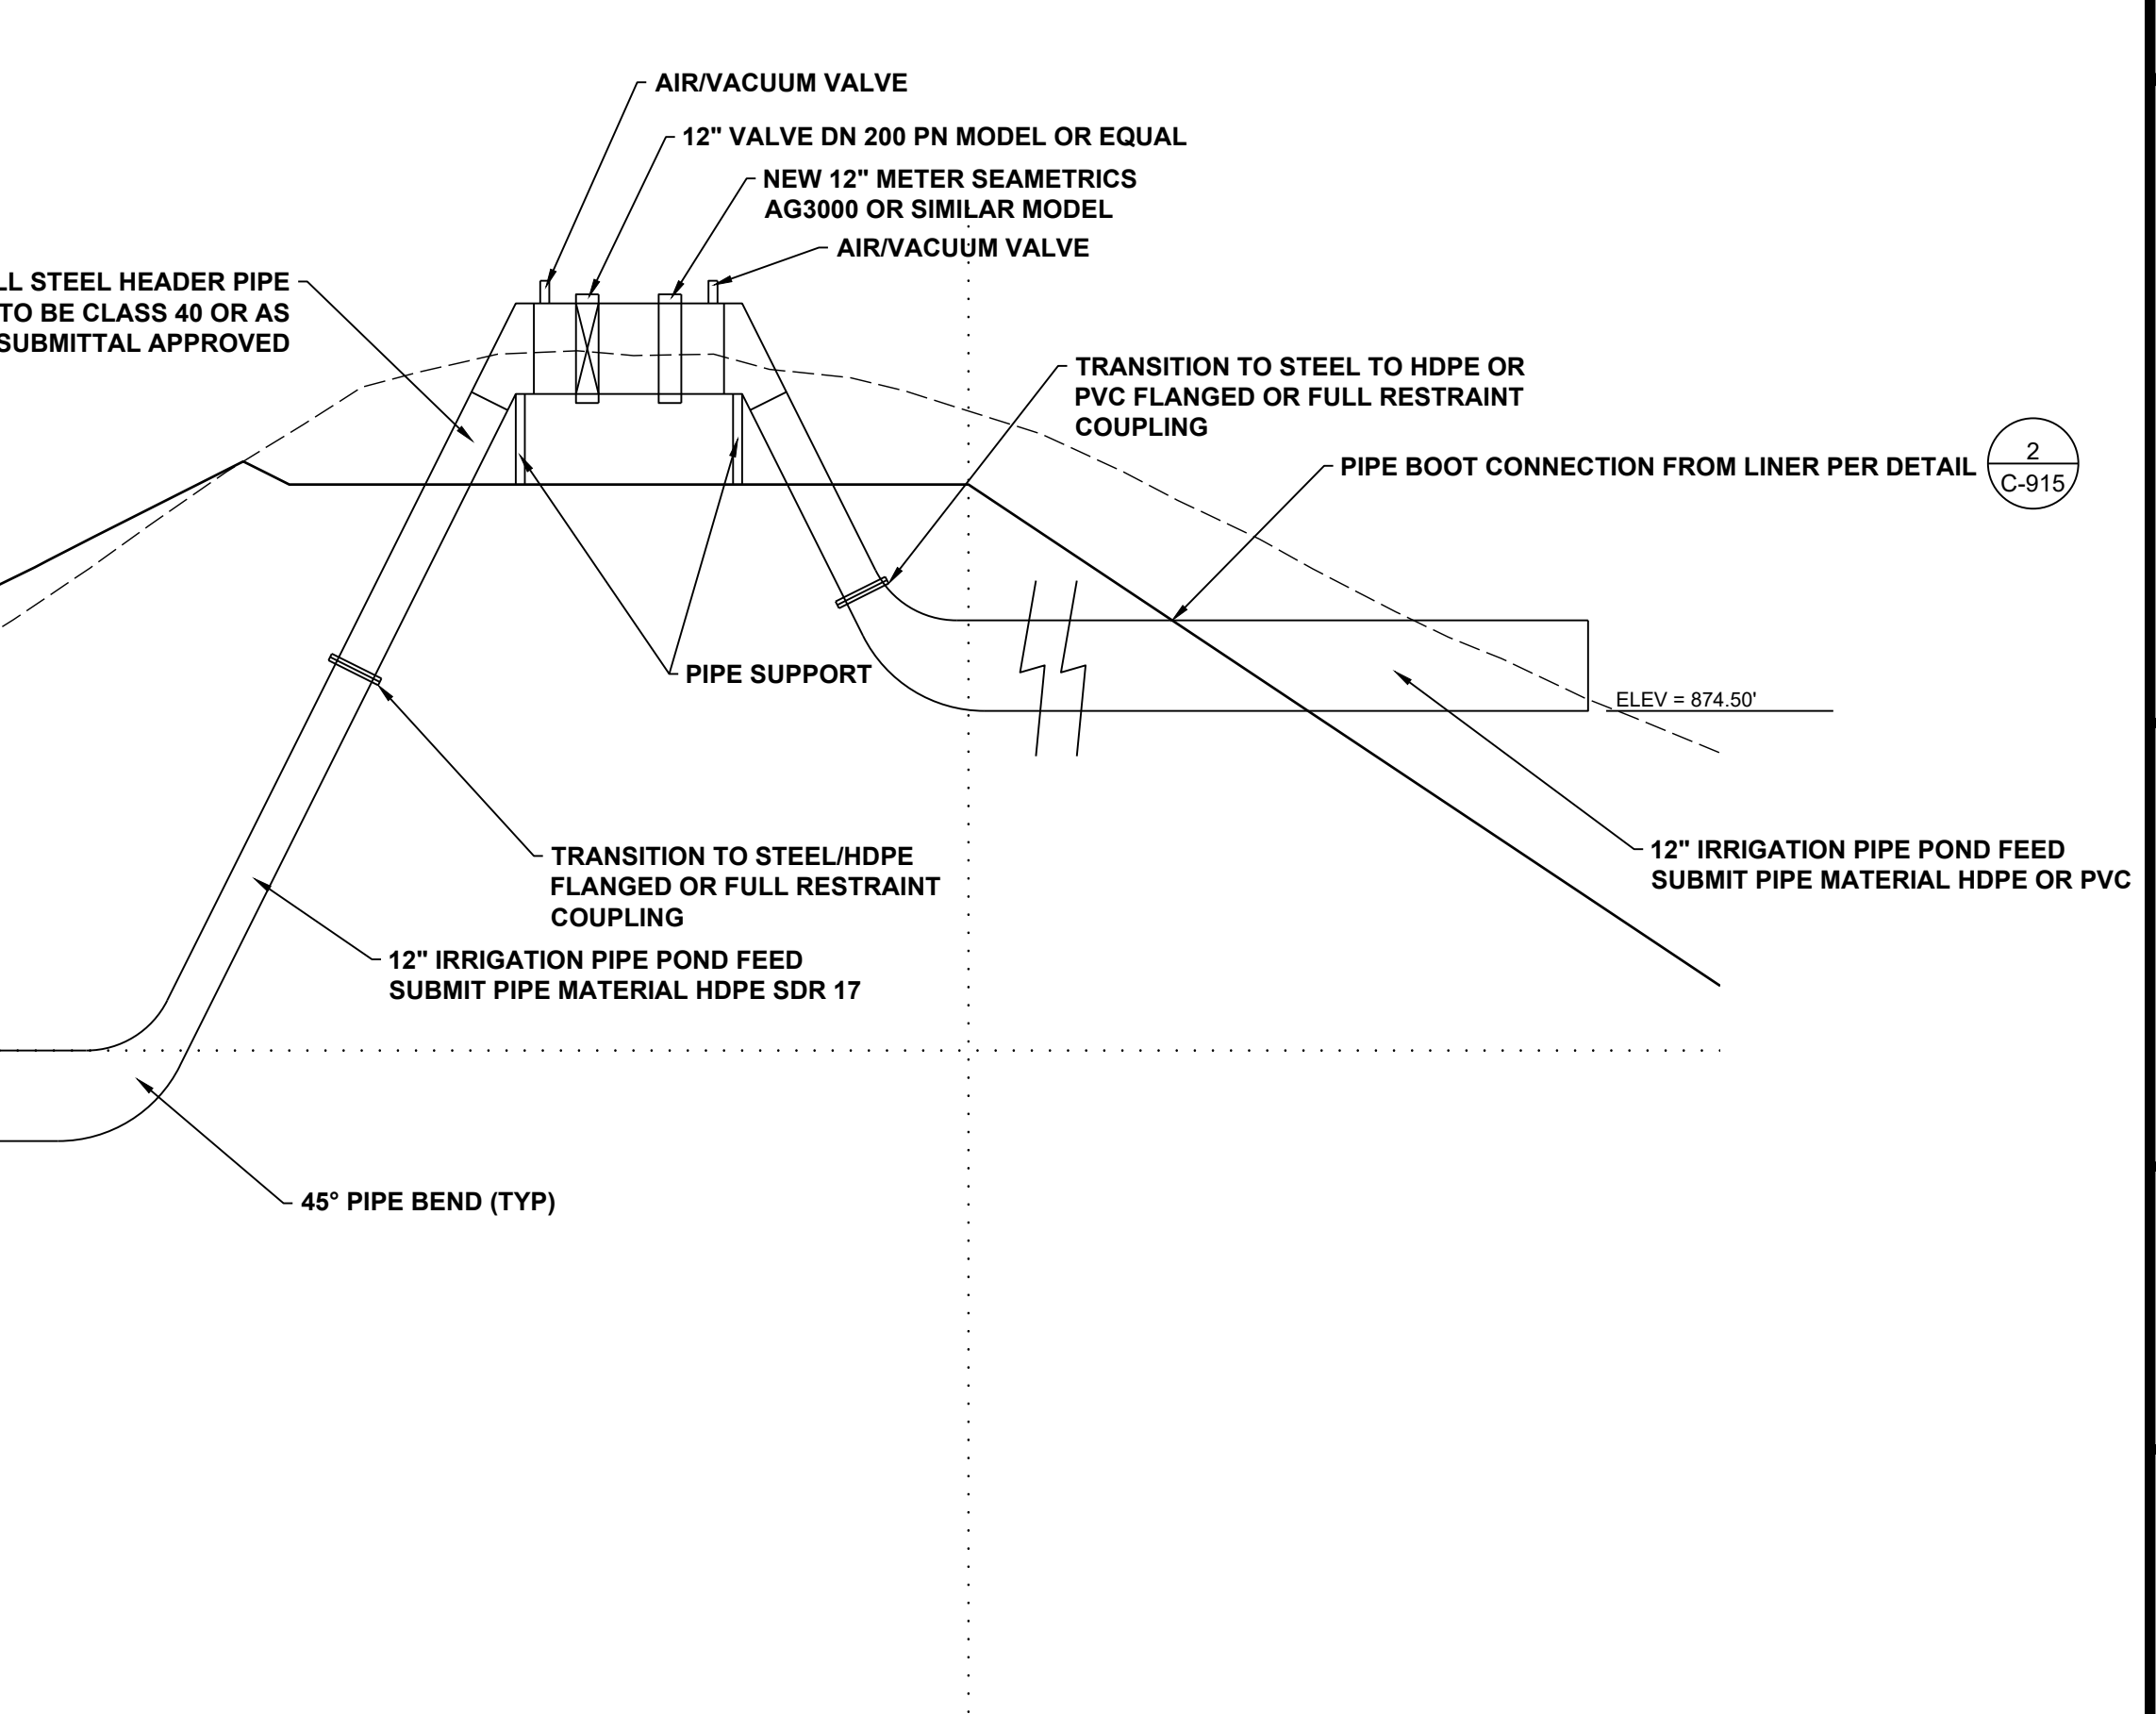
AIR/VACUUM VALVE

12" VALVE DN 200 PN MODEL OR EQUAL

NEW 12" METER SEAMETRICS AG3000 OR SIMILAR MODEL

AIR/VACUUM VALVE

LL STEEL HEADER PIPE TO BE CLASS 40 OR AS SUBMITTAL APPROVED

TRANSITION TO STEEL TO HDPE OR PVC FLANGED OR FULL RESTRAINT COUPLING

PIPE BOOT CONNECTION FROM LINER PER DETAIL 2 C-915

PIPE SUPPORT

ELEV = 874.50'

TRANSITION TO STEEL/HDPE FLANGED OR FULL RESTRAINT COUPLING

12" IRRIGATION PIPE POND FEED SUBMIT PIPE MATERIAL HDPE OR PVC

12" IRRIGATION PIPE POND FEED SUBMIT PIPE MATERIAL HDPE SDR 17

45° PIPE BEND (TYP)